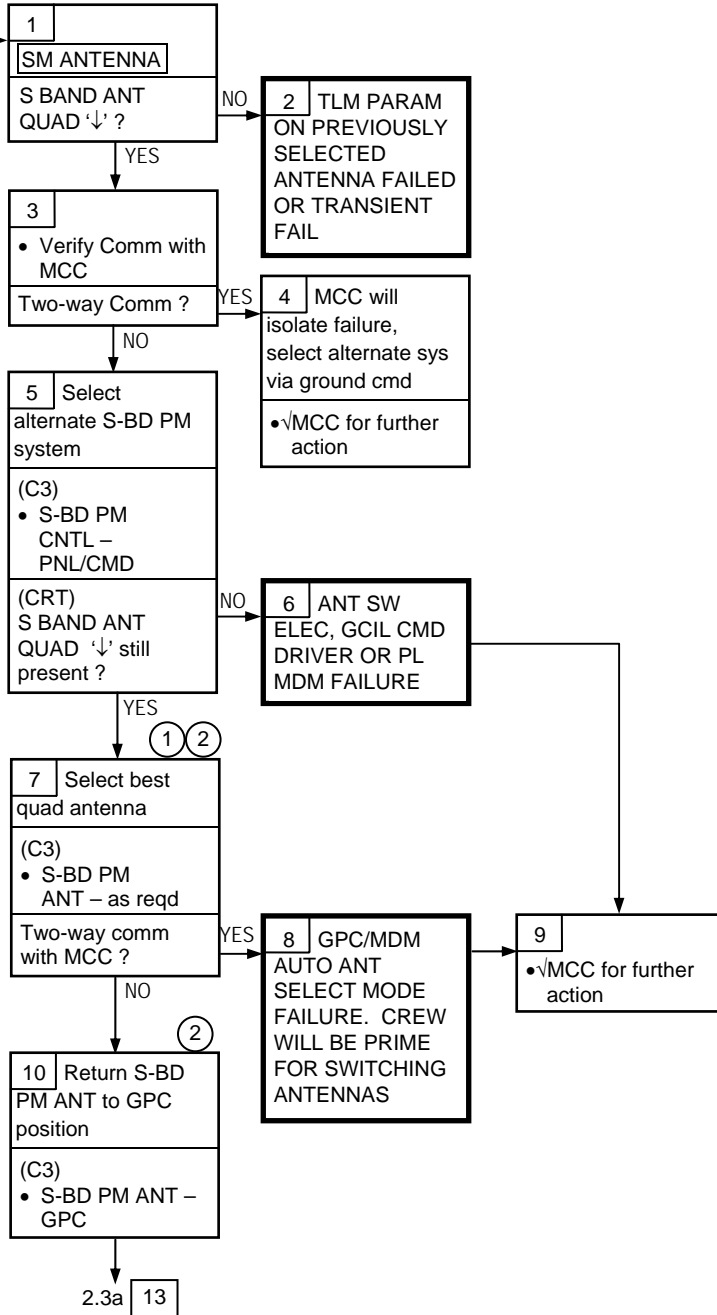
1

SM ANTENNA

S BAND ANT QUAD '↓' ?

NO

2 TLM PARAM ON PREVIOUSLY SELECTED ANTENNA FAILED OR TRANSIENT FAIL

YES

3

• Verify Comm with MCC

Two-way Comm ?

YES

4 MCC will isolate failure, select alternate sys via ground cmd

• √MCC for further action

NO

5 Select alternate S-BD PM system

(C3)
• S-BD PM CNTL – PNL/CMD

(CRT)
S BAND ANT QUAD '↓' still present ?

NO

6 ANT SW ELEC, GCIL CMD DRIVER OR PL MDM FAILURE

YES

1 2

7 Select best quad antenna

(C3)
• S-BD PM ANT – as reqd

Two-way comm with MCC ?

YES

8 GPC/MDM AUTO ANT SELECT MODE FAILURE. CREW WILL BE PRIME FOR SWITCHING ANTENNAS

9

• √MCC for further action

NO

2

10 Return S-BD PM ANT to GPC position

(C3)
• S-BD PM ANT – GPC

2.3a 13